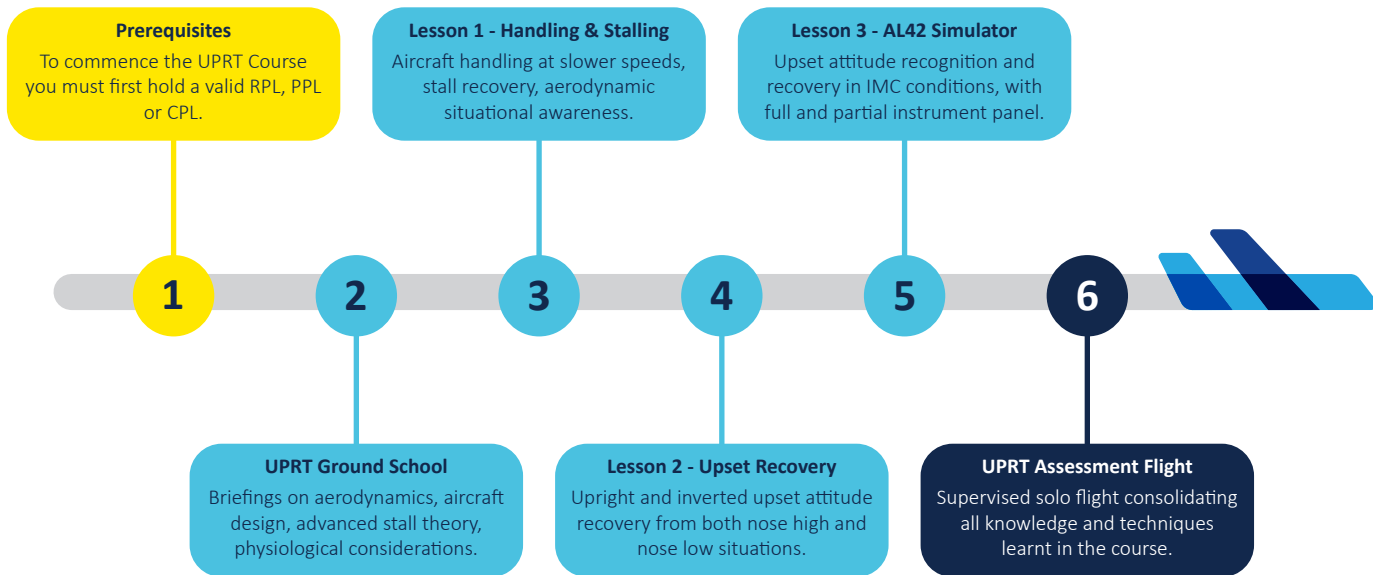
Prerequisites
To commence the UPRT Course you must first hold a valid RPL, PPL or CPL.

Lesson 1 - Handling & Stalling
Aircraft handling at slower speeds, stall recovery, aerodynamic situational awareness.

Lesson 3 - AL42 Simulator
Upset attitude recognition and recovery in IMC conditions, with full and partial instrument panel.

1

2

3

4

5

6

UPRT Ground School
Briefings on aerodynamics, aircraft design, advanced stall theory, physiological considerations.

Lesson 2 - Upset Recovery
Upright and inverted upset attitude recovery from both nose high and nose low situations.

UPRT Assessment Flight
Supervised solo flight consolidating all knowledge and techniques learnt in the course.